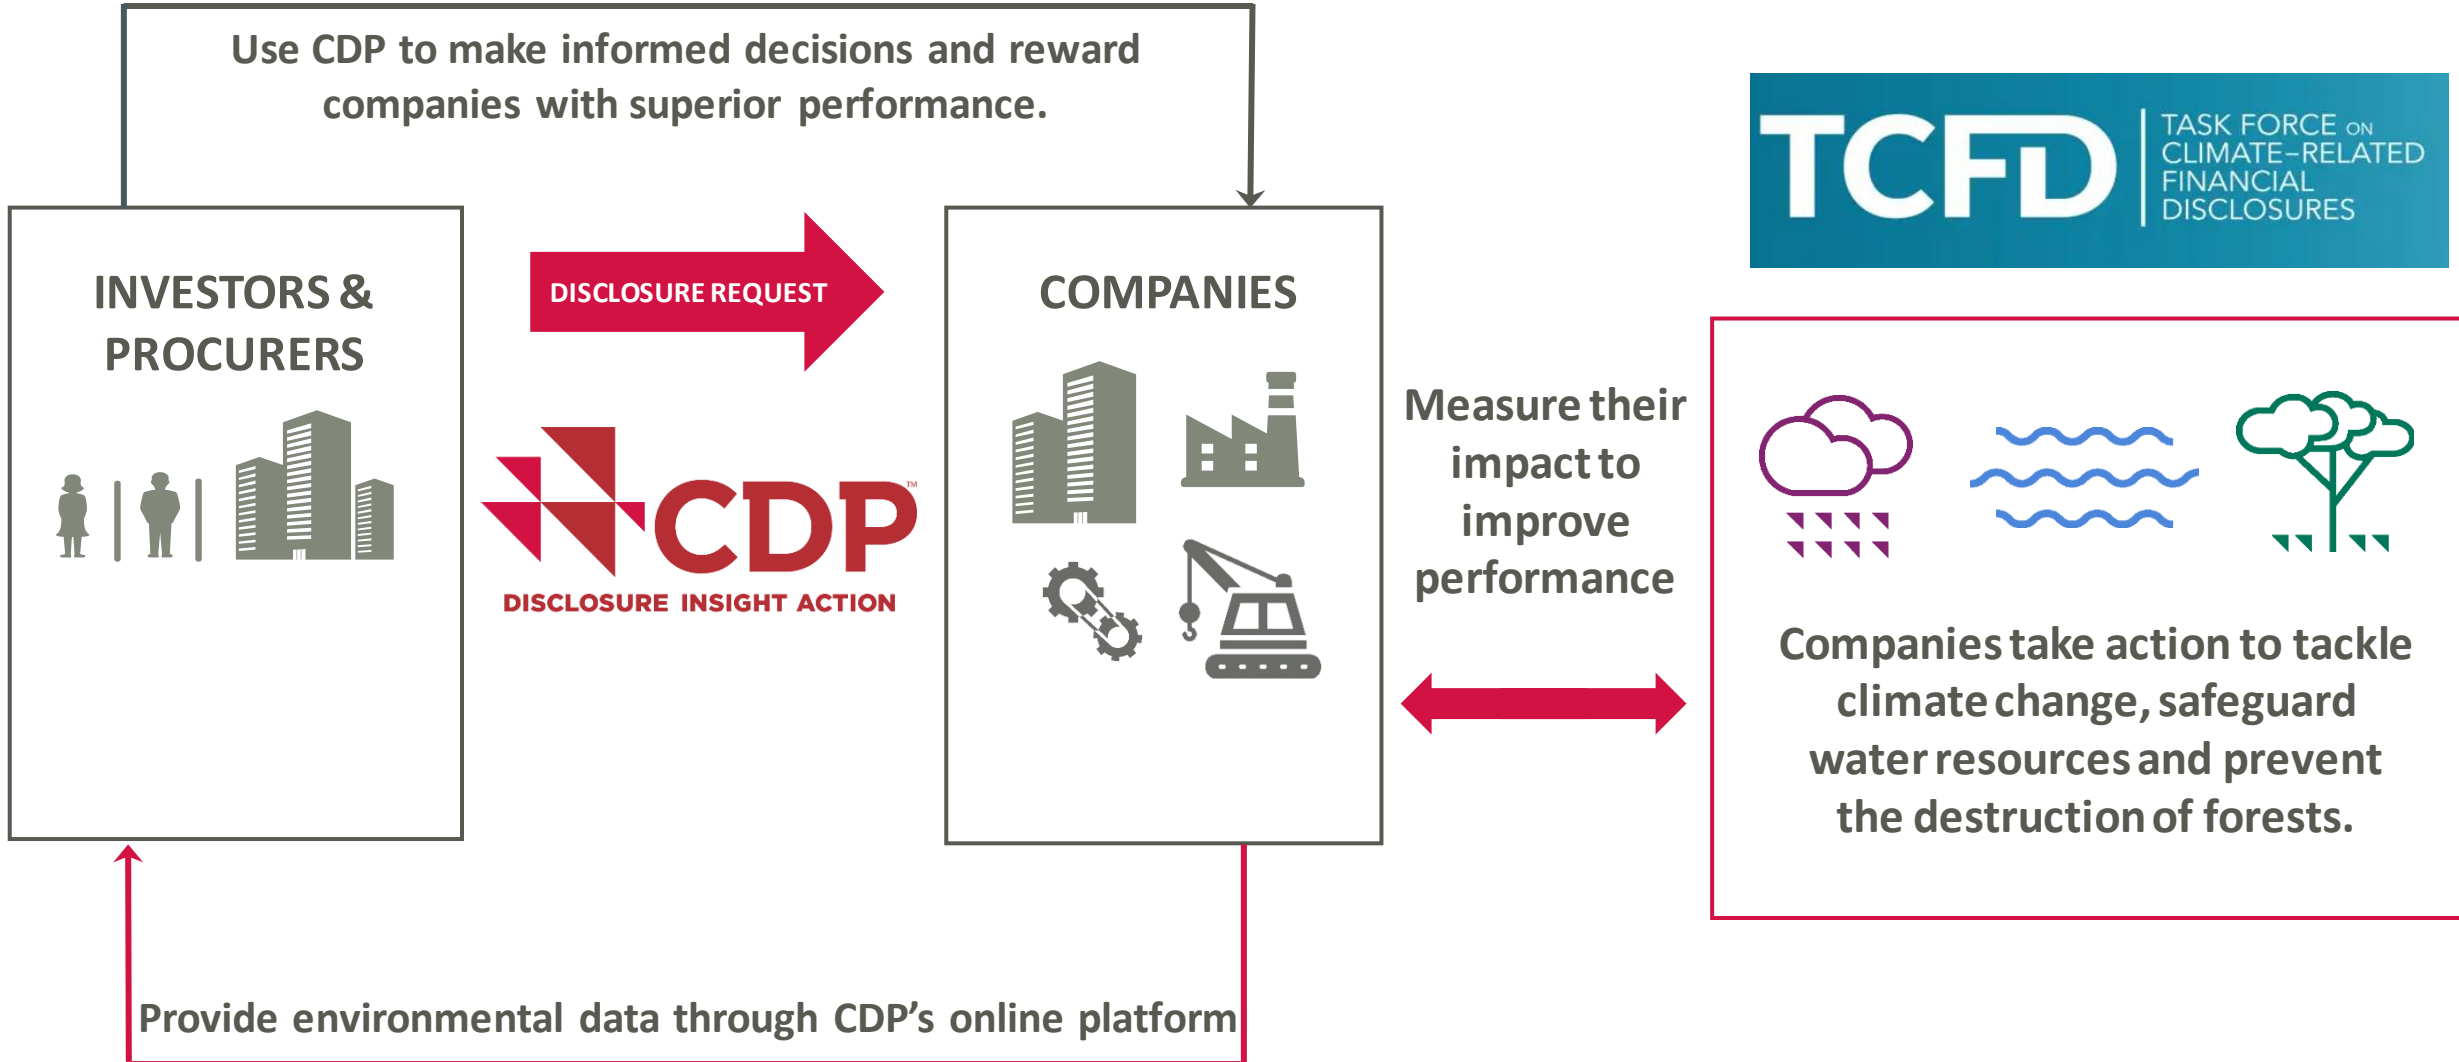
Use CDP to make informed decisions and reward companies with superior performance.

TCFD TASK FORCE ON CLIMATE-RELATED FINANCIAL DISCLOSURES

INVESTORS & PROCURERS

DISCLOSURE REQUEST

CDP™
DISCLOSURE INSIGHT ACTION

COMPANIES

Measure their impact to improve performance

Companies take action to tackle climate change, safeguard water resources and prevent the destruction of forests.

Provide environmental data through CDP's online platform